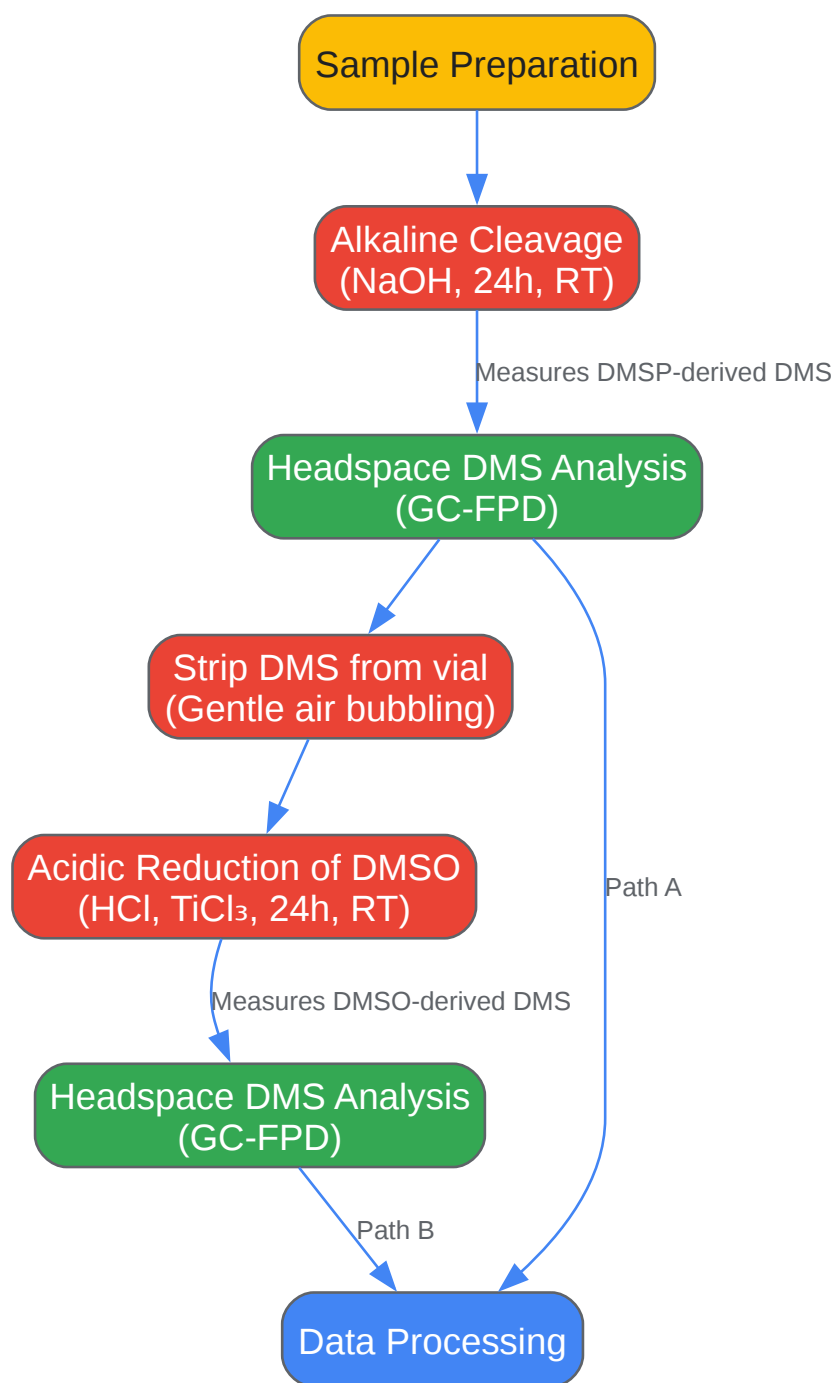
Sample Preparation

Alkaline Cleavage
(NaOH, 24h, RT)

Measures DMSP-derived DMS

Headspace DMS Analysis
(GC-FPD)

Strip DMS from vial
(Gentle air bubbling)

Acidic Reduction of DMSO
(HCl, $TiCl_3$, 24h, RT)

Path A

Measures DMSO-derived DMS

Headspace DMS Analysis
(GC-FPD)

Path B

Data Processing